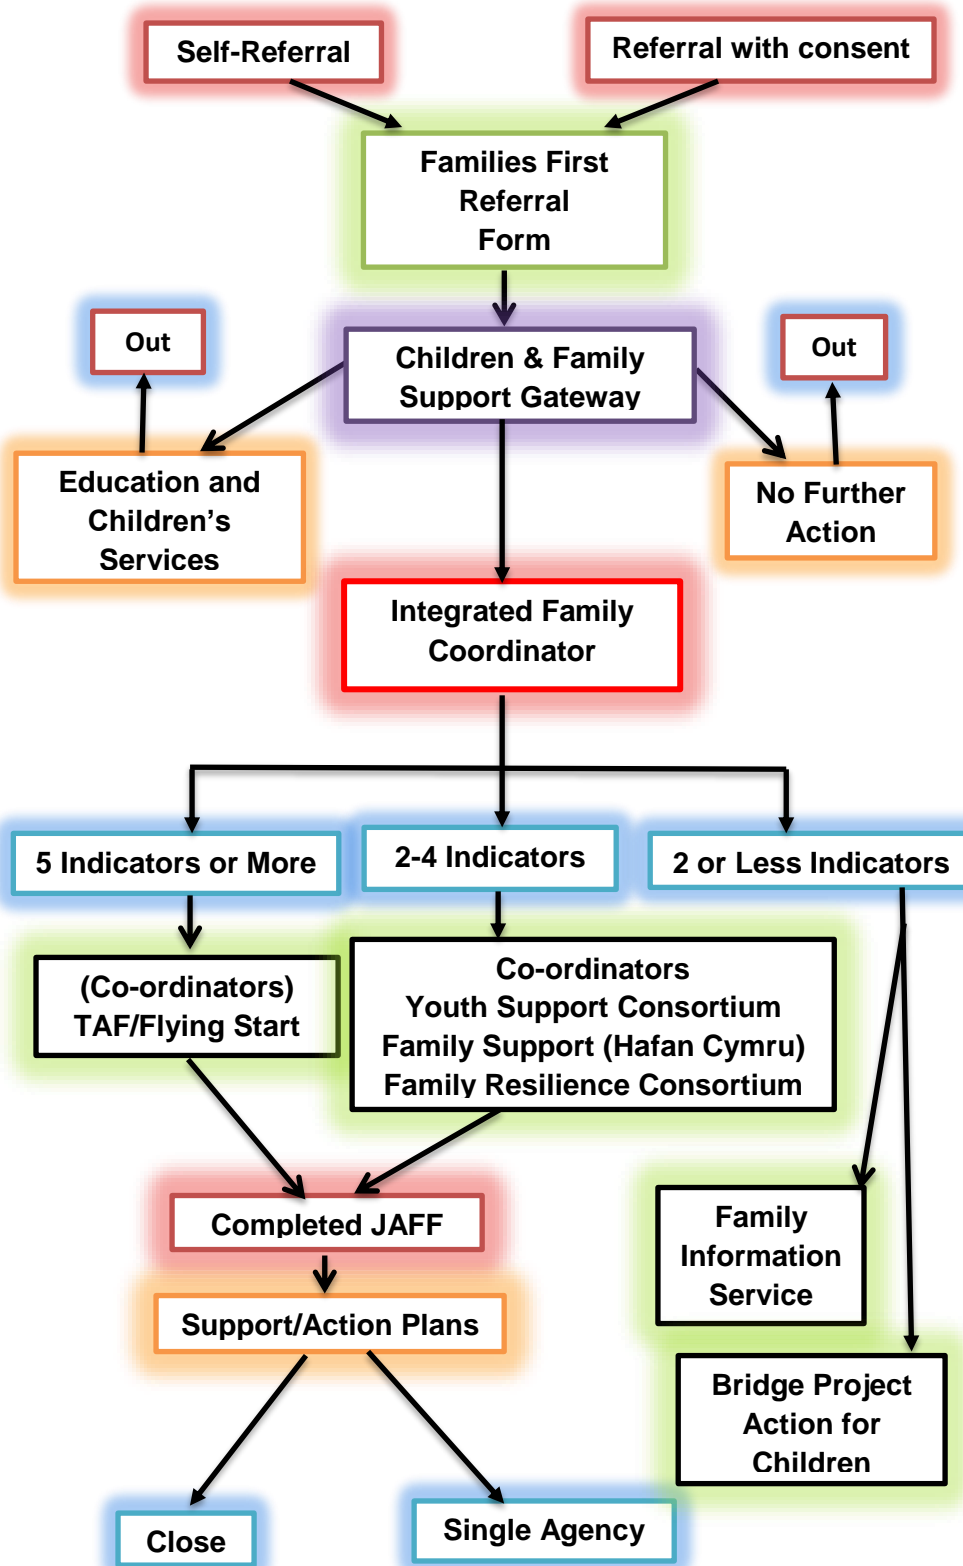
Self-Referral

Referral with consent

Families First Referral Form

Out

Children & Family Support Gateway

Out

Education and Children's Services

No Further Action

Integrated Family Coordinator

5 Indicators or More

2-4 Indicators

2 or Less Indicators

(Co-ordinators) TAF/Flying Start

Co-ordinators
Youth Support Consortium
Family Support (Hafan Cymru)
Family Resilience Consortium

Completed JAFF

Family Information Service

Support/Action Plans

Bridge Project Action for Children

Close

Single Agency